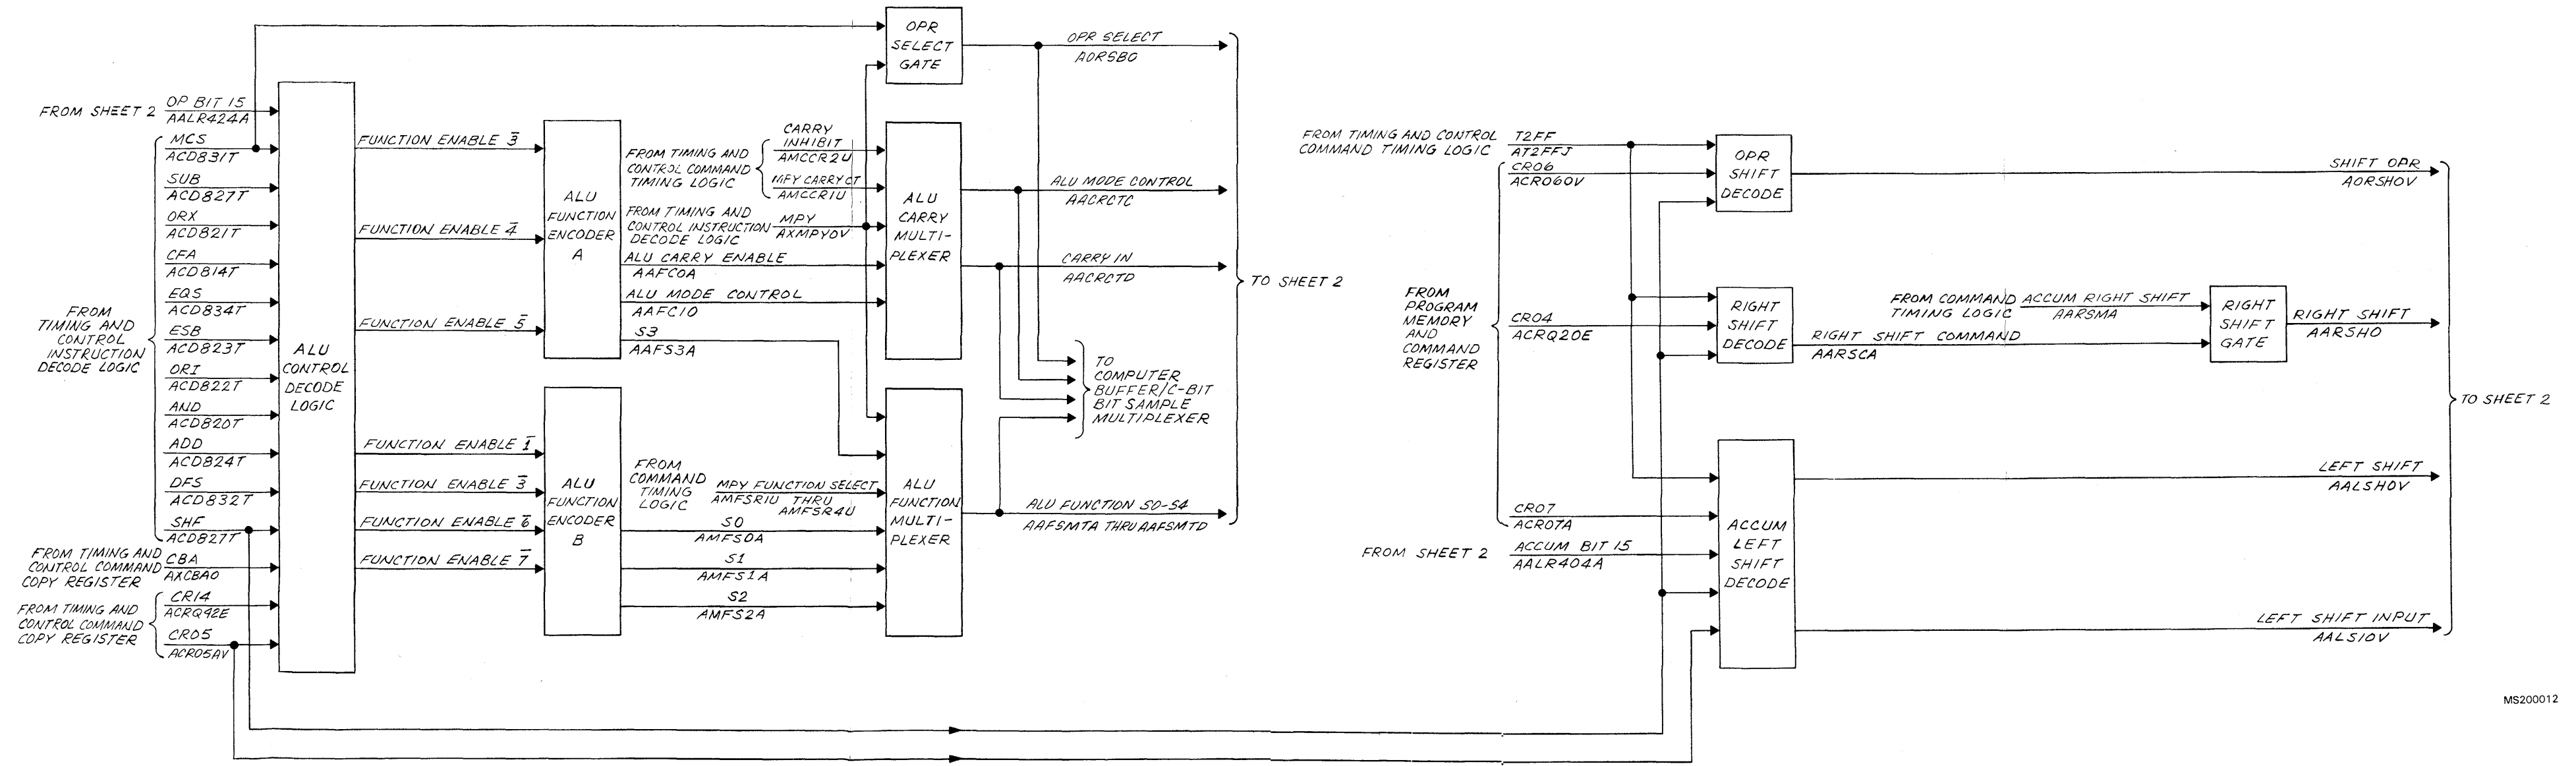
OPR SELECT GATE

OPR SELECT
AORSBO

FROM SHEET 2
OP BIT 15
AALR424A

MCS
ACD831T
SUB
ACD827T
ORX
ACD821T
CFA
ACD814T
EQS
ACD834T
ESB
ACD823T
ORI
ACD822T
AND
ACD820T
ADD
ACD824T
DFS
ACD832T
SHF
ACD827T

FROM TIMING AND CONTROL INSTRUCTION DECODE LOGIC

FROM TIMING AND CONTROL COMMAND COPY REGISTER
CBA
AXCBAO

FROM TIMING AND CONTROL COMMAND COPY REGISTER
CR14
ACRQ42E
CR05
ACR05AV

ALU CONTROL DECODE LOGIC

FUNCTION ENABLE $\bar{3}$
FUNCTION ENABLE $\bar{4}$
FUNCTION ENABLE $\bar{5}$
FUNCTION ENABLE $\bar{1}$
FUNCTION ENABLE $\bar{3}$
FUNCTION ENABLE $\bar{6}$
FUNCTION ENABLE $\bar{7}$

ALU FUNCTION ENCODER A

ALU FUNCTION ENCODER B

FROM TIMING AND CONTROL COMMAND TIMING LOGIC
CARRY INHIBIT
AMCCR2U
MPY CARRY CT
AMCCR1U

FROM TIMING AND CONTROL INSTRUCTION DECODE LOGIC
MPY
AXMPYOV

ALU CARRY ENABLE
AAFCOA
ALU MODE CONTROL
AAFC10
S3
AAFS3A

FROM COMMAND TIMING LOGIC
MPY FUNCTION SELECT
AMFSR1U THRU AMFSR4U
S0
AMFS0A
S1
AMFS1A
S2
AMFS2A

ALU CARRY MULTI-PLEXER

ALU FUNCTION MULTI-PLEXER

ALU MODE CONTROL
AACRCTC
CARRY IN
AACRCTD

TO COMPUTER BUFFER/C-BIT BIT SAMPLE MULTIPLEXER

ALU FUNCTION S0-S4
AAFSMTA THRU AAFSMTD

TO SHEET 2

FROM TIMING AND CONTROL COMMAND TIMING LOGIC
T2FF
AT2FFJ
CR06
ACR060V

OPR SHIFT DECODE

SHIFT OPR
AORSHOV

FROM PROGRAM MEMORY AND COMMAND REGISTER
CR04
ACRQ20E

RIGHT SHIFT DECODE

FROM COMMAND TIMING LOGIC
ACCUM RIGHT SHIFT
AARSMA

RIGHT SHIFT COMMAND
AARSCA

RIGHT SHIFT GATE

RIGHT SHIFT
AARSHO

CR07
ACR07A

FROM SHEET 2
ACCUM BIT 15
AALR404A

ACCUM LEFT SHIFT DECODE

LEFT SHIFT
AALSHOV

LEFT SHIFT INPUT
AALSIOV

TO SHEET 2

MS200012